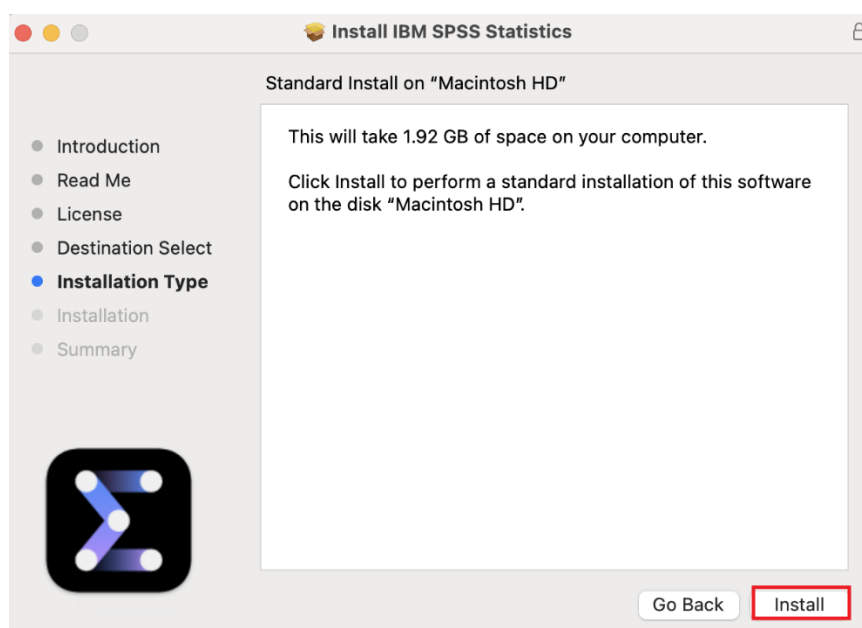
Install IBM SPSS Statistics

Standard Install on “Macintosh HD”

Introduction
Read Me
License
Destination Select
Installation Type
Installation
Summary

This will take 1.92 GB of space on your computer.

Click Install to perform a standard installation of this software on the disk “Macintosh HD”.

Go Back
Install